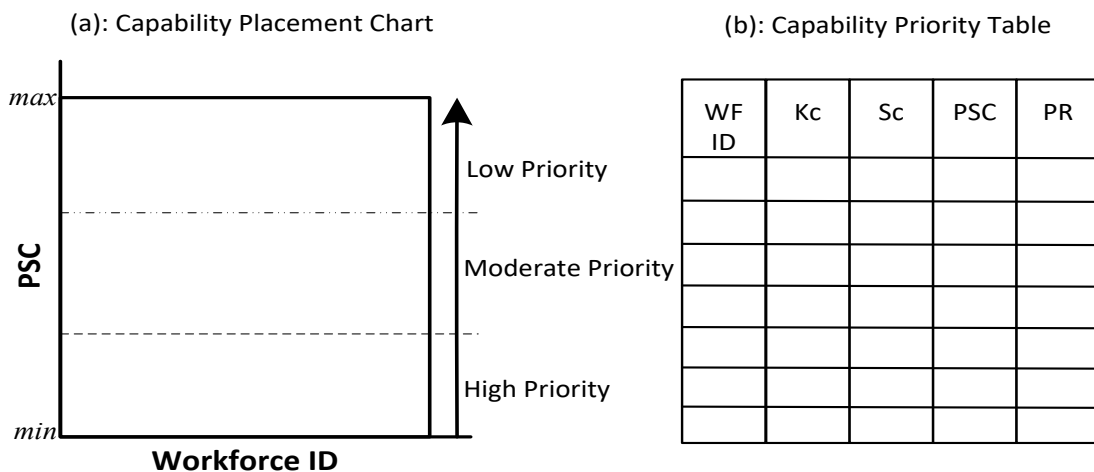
(a): Capability Placement Chart

(b): Capability Priority Table

max

min

PSC

Workforce ID

Low Priority

Moderate Priority

High Priority

| WF ID | Kc | Sc | PSC | PR |
|---|---|---|---|---|
| | | | | |
| | | | | |
| | | | | |
| | | | | |
| | | | | |
| | | | | |
| | | | | |